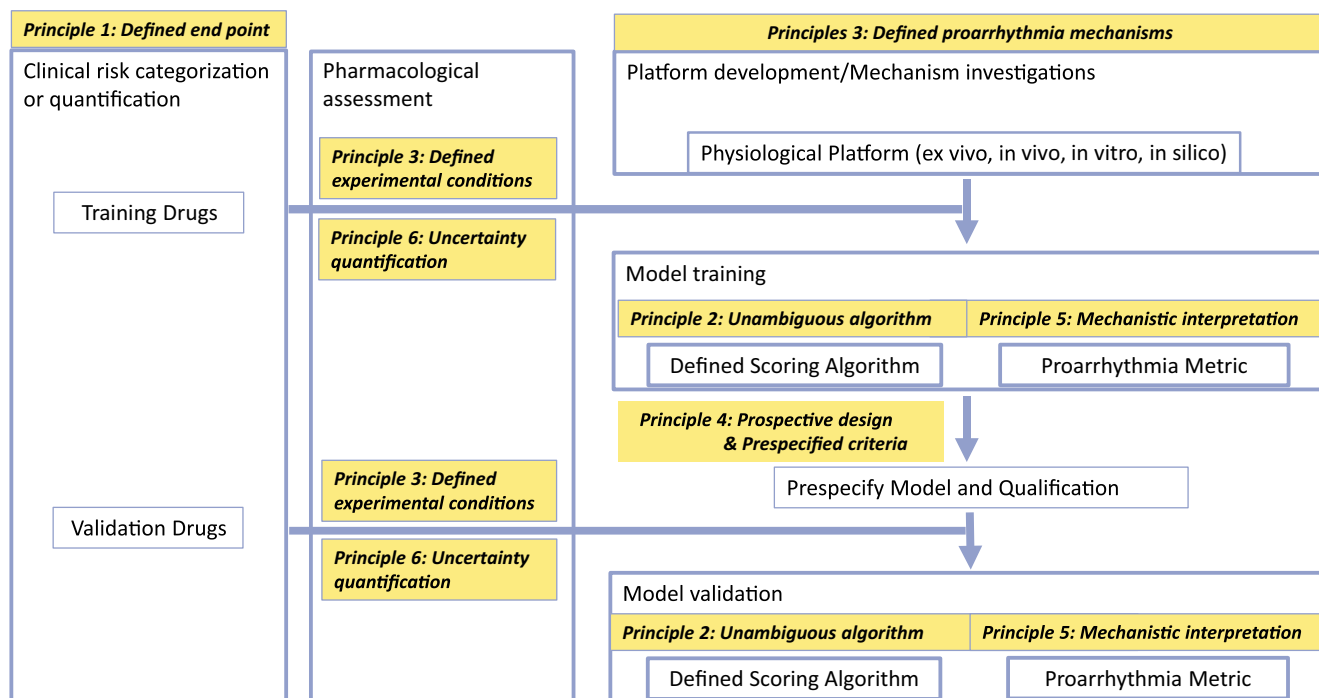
*Principle 1: Defined end point*

Clinical risk categorization or quantification

Training Drugs

Validation Drugs

Pharmacological assessment

*Principle 3: Defined experimental conditions*

*Principle 6: Uncertainty quantification*

*Principle 3: Defined experimental conditions*

*Principle 6: Uncertainty quantification*

*Principles 3: Defined proarrhythmia mechanisms*

Platform development/Mechanism investigations

Physiological Platform (ex vivo, in vivo, in vitro, in silico)

Model training

*Principle 2: Unambiguous algorithm*

*Principle 5: Mechanistic interpretation*

Defined Scoring Algorithm

Proarrhythmia Metric

*Principle 4: Prospective design & Prespecified criteria*

Prespecify Model and Qualification

Model validation

*Principle 2: Unambiguous algorithm*

*Principle 5: Mechanistic interpretation*

Defined Scoring Algorithm

Proarrhythmia Metric